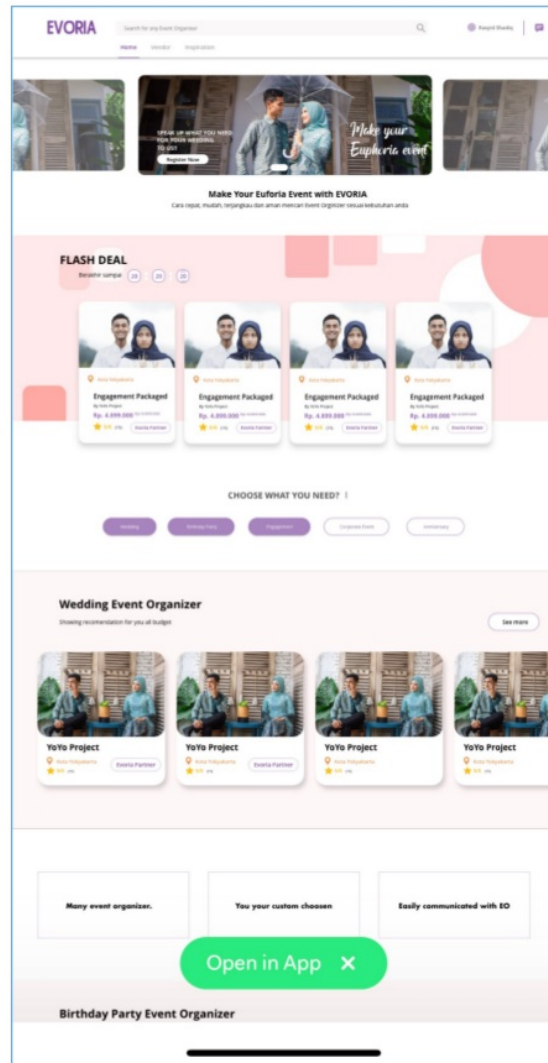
EVORIA

Search for any Event Organizer

Rasyid Shadiq

Home Vendor Inspiration

SPEAK UP WHAT YOU NEED FOR YOUR WEDDING TO US!

Register Now

Make your Euphoria event

Make Your Euforia Event with EVORIA

Cara cepat, mudah, terjangkau dan aman mencari Event Organizer sesuai kebutuhan anda

FLASH DEAL

Berakhir sampai 19 : 20 : 20

Kota Yokyakarta

Engagement Packaged

By YoYo Project

Rp. 4.099.000

4.9

Evoria Partner

Kota Yokyakarta

Engagement Packaged

By YoYo Project

Rp. 4.099.000

4.9

Evoria Partner

Kota Yokyakarta

Engagement Packaged

By YoYo Project

Rp. 4.099.000

4.9

Evoria Partner

Kota Yokyakarta

Engagement Packaged

By YoYo Project

Rp. 4.099.000

4.9

Evoria Partner

CHOOSE WHAT YOU NEED?

Wedding Birthday Party Engagement Corporate Event Anniversary

Wedding Event Organizer

Showing recomendation for you all budget

See more

YoYo Project

Kota Yokyakarta

4.9

Evoria Partner

YoYo Project

Kota Yokyakarta

4.9

Evoria Partner

YoYo Project

Kota Yokyakarta

4.9

YoYo Project

Kota Yokyakarta

4.9

Many event organizer.

You your custom choosen

Easily communicated with EO

Open in App ✕

Birthday Party Event Organizer